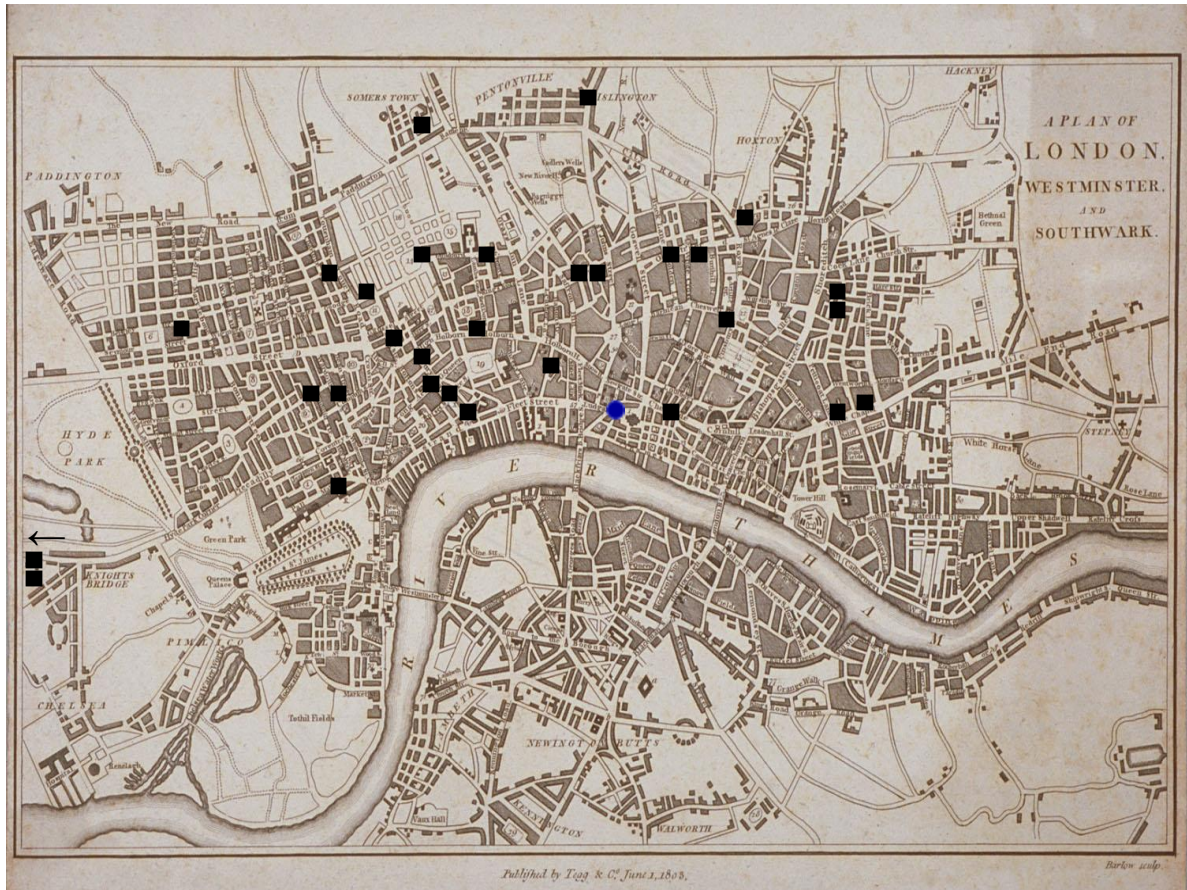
A PLAN OF
LONDON,
WESTMINSTER,
AND
SOUTHWARK.

HACKNEY
PENTONVILLE
ISLINGTON
SOMERS TOWN
HOXTON
PADDINGTON
Sadlers Wells
New River
Bethnal Green
HYDE PARK
Green Park
KNIGHTS BRIDGE
Queens Palace
PIMLICO
CHELSEA
Tothil Fields
Fleet Street
White Horse
STEPNEY
Rose Lane
Tower Hill
RIVER THAMES
LAMBETH
NEWINGTON BUTTS
KENNINGTON
WALWORTH
Vaux Hall
Ranelagh

Published by Tegg & Co. June 1, 1803.
Barlow sculp.